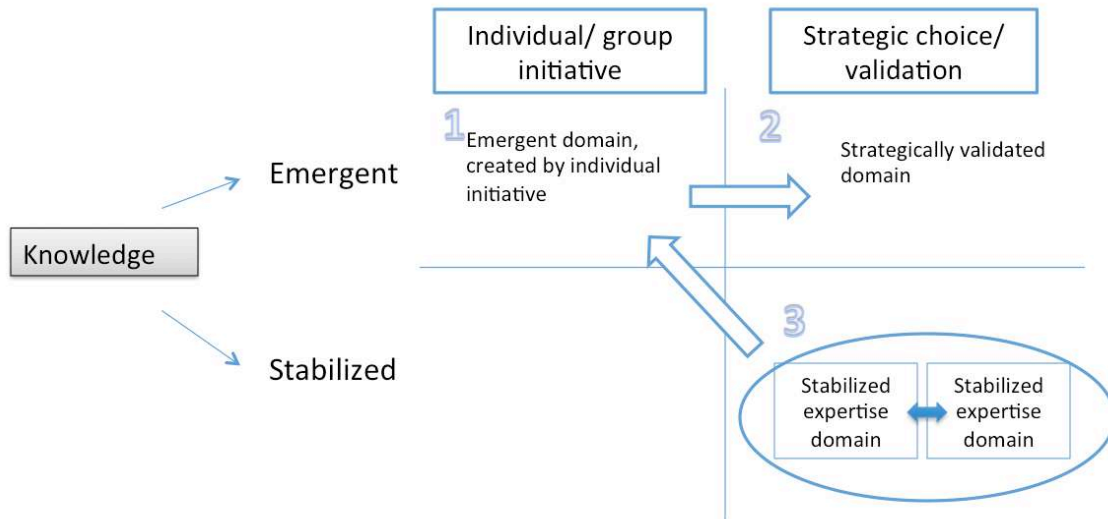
Individual/ group initiative

Strategic choice/ validation

Knowledge

Emergent

Stabilized

1

Emergent domain, created by individual initiative

2

Strategically validated domain

3

Stabilized expertise domain

Stabilized expertise domain